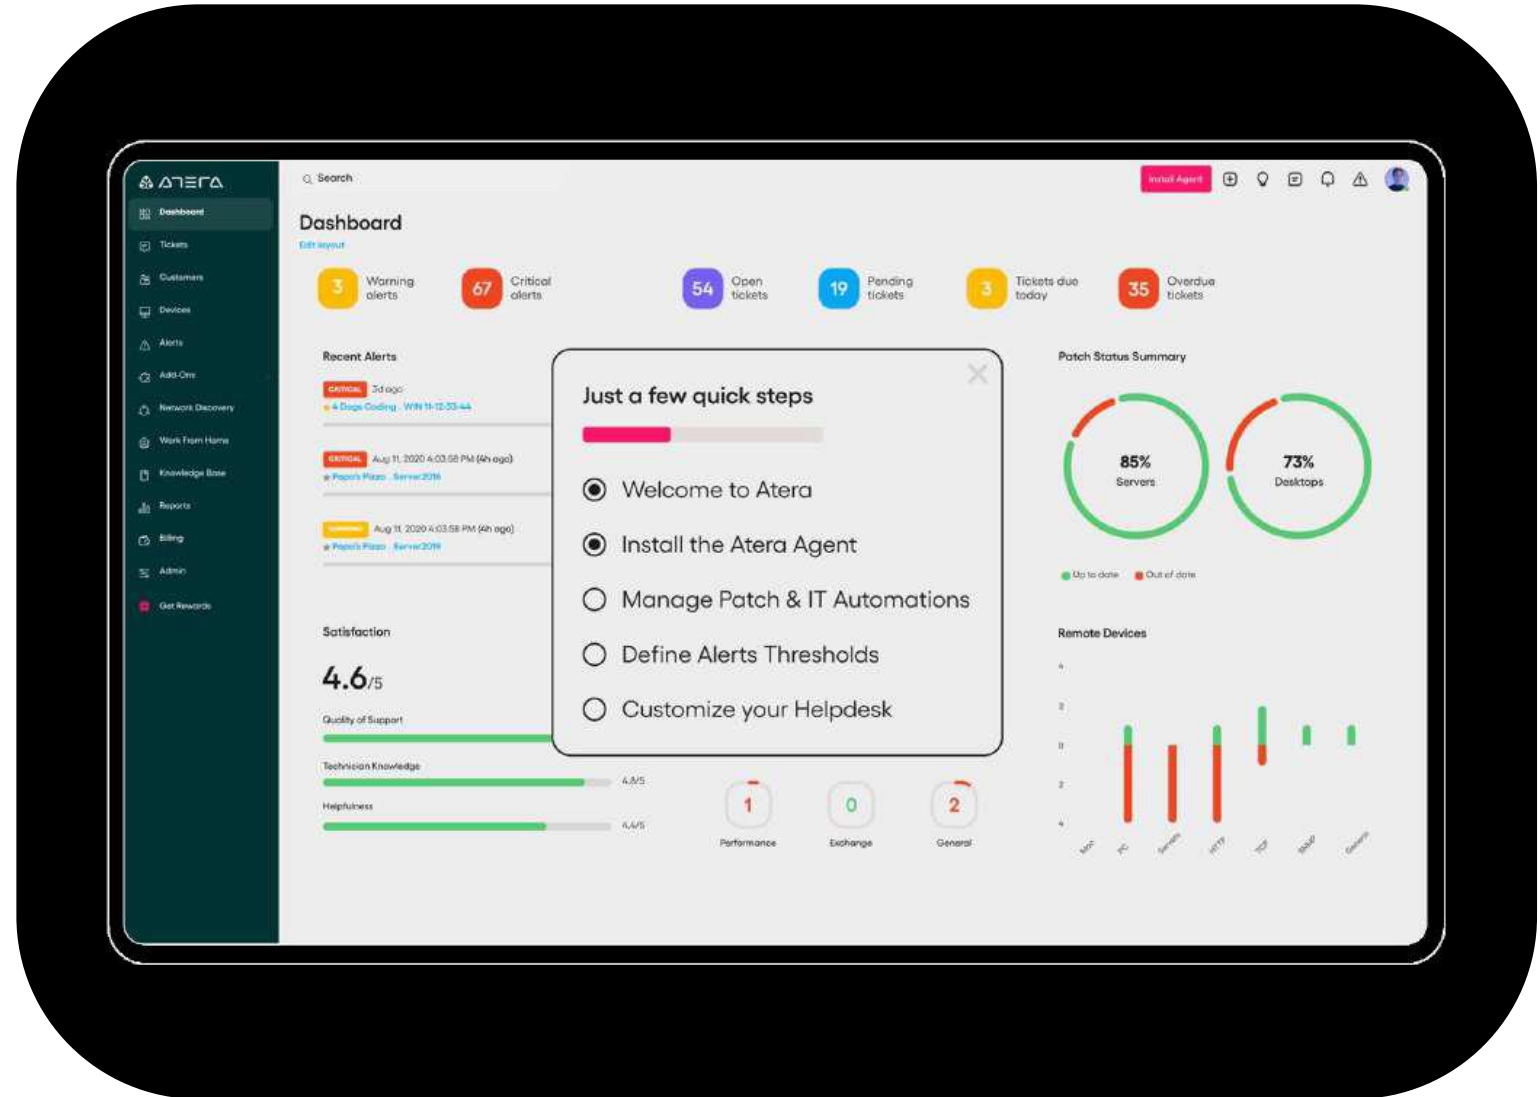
ATERA

Dashboard
Tickets
Customers
Devices
Alerts
Add-Ons
Network Discovery
Work From Home
Knowledge Base
Reports
Billing
Admin
Get Rewards

Search

Install Agent

Dashboard
Edit layout

3 Warning alerts
67 Critical alerts
54 Open tickets
19 Pending tickets
3 Tickets due today
35 Overdue tickets

Recent Alerts
CRITICAL 3d ago
4 Dogs Coding . WIN-11-12-33-44
CRITICAL Aug 11, 2020 4:03:58 PM (4h ago)
Papa's Pizza . Server2016
WARNING Aug 11, 2020 4:03:58 PM (4h ago)
Papa's Pizza . Server2019

Just a few quick steps
Welcome to Atera
Install the Atera Agent
Manage Patch & IT Automations
Define Alerts Thresholds
Customize your Helpdesk

Patch Status Summary
85%
Servers
73%
Desktops
Up to date
Out of date

Satisfaction
4.6/5
Quality of Support
Technician Knowledge
4.8/5
Helpfulness
4.4/5

1
Performance
0
Exchange
2
General

Remote Devices
4
2
0
2
4
Mac
PC
Servers
HTTP
TCP
SNMP
Generic